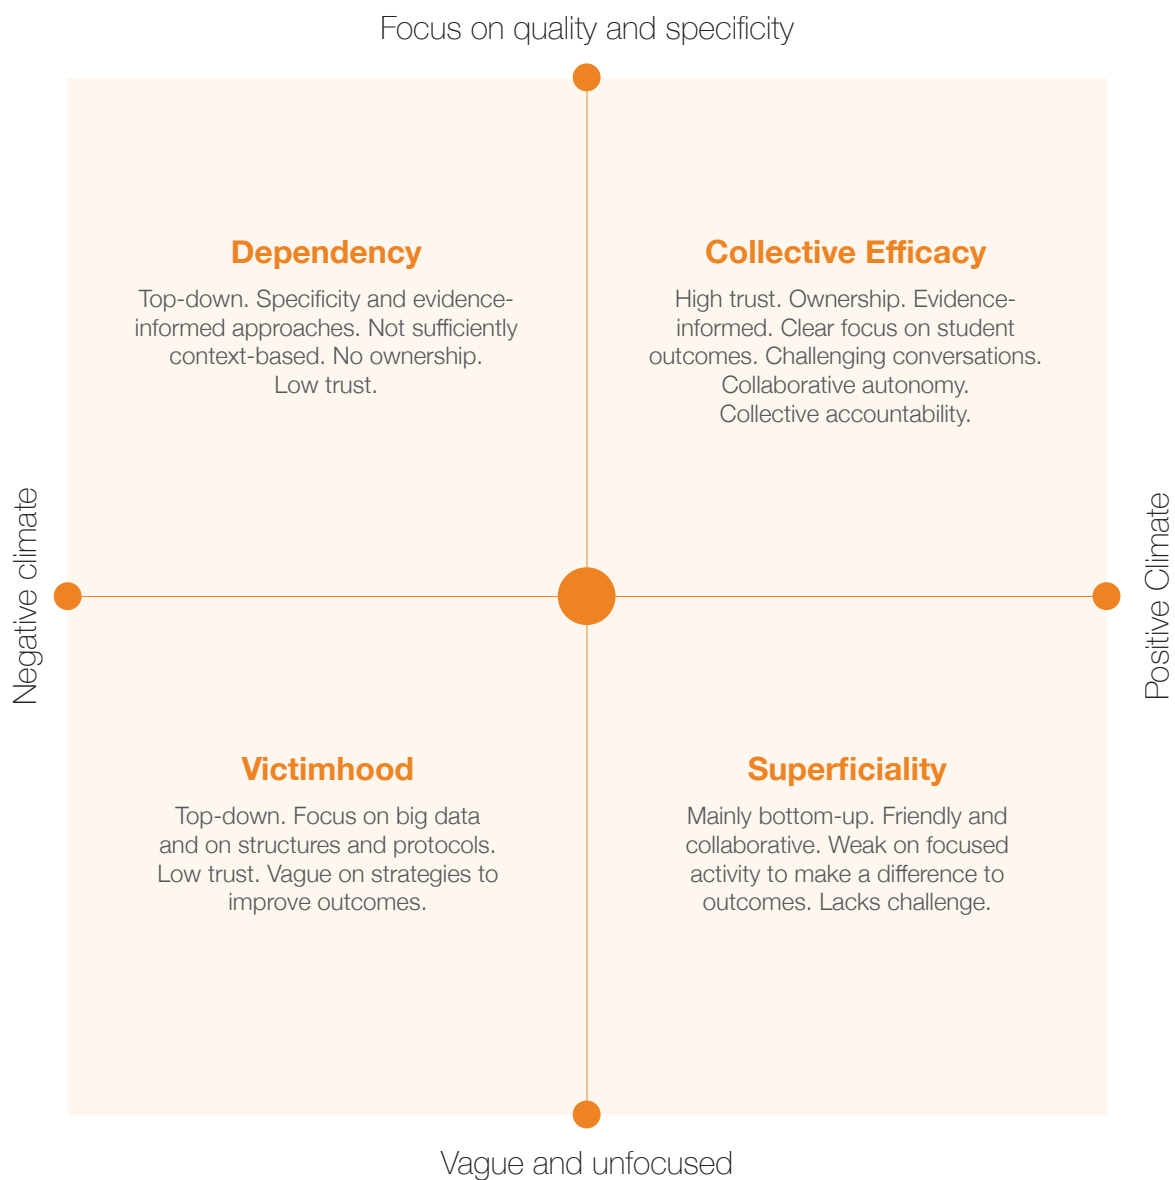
Focus on quality and specificity

Negative climate

Positive Climate

Dependency

Top-down. Specificity and evidence-informed approaches. Not sufficiently context-based. No ownership. Low trust.

Collective Efficacy

High trust. Ownership. Evidence-informed. Clear focus on student outcomes. Challenging conversations. Collaborative autonomy. Collective accountability.

Victimhood

Top-down. Focus on big data and on structures and protocols. Low trust. Vague on strategies to improve outcomes.

Superficiality

Mainly bottom-up. Friendly and collaborative. Weak on focused activity to make a difference to outcomes. Lacks challenge.

Vague and unfocused